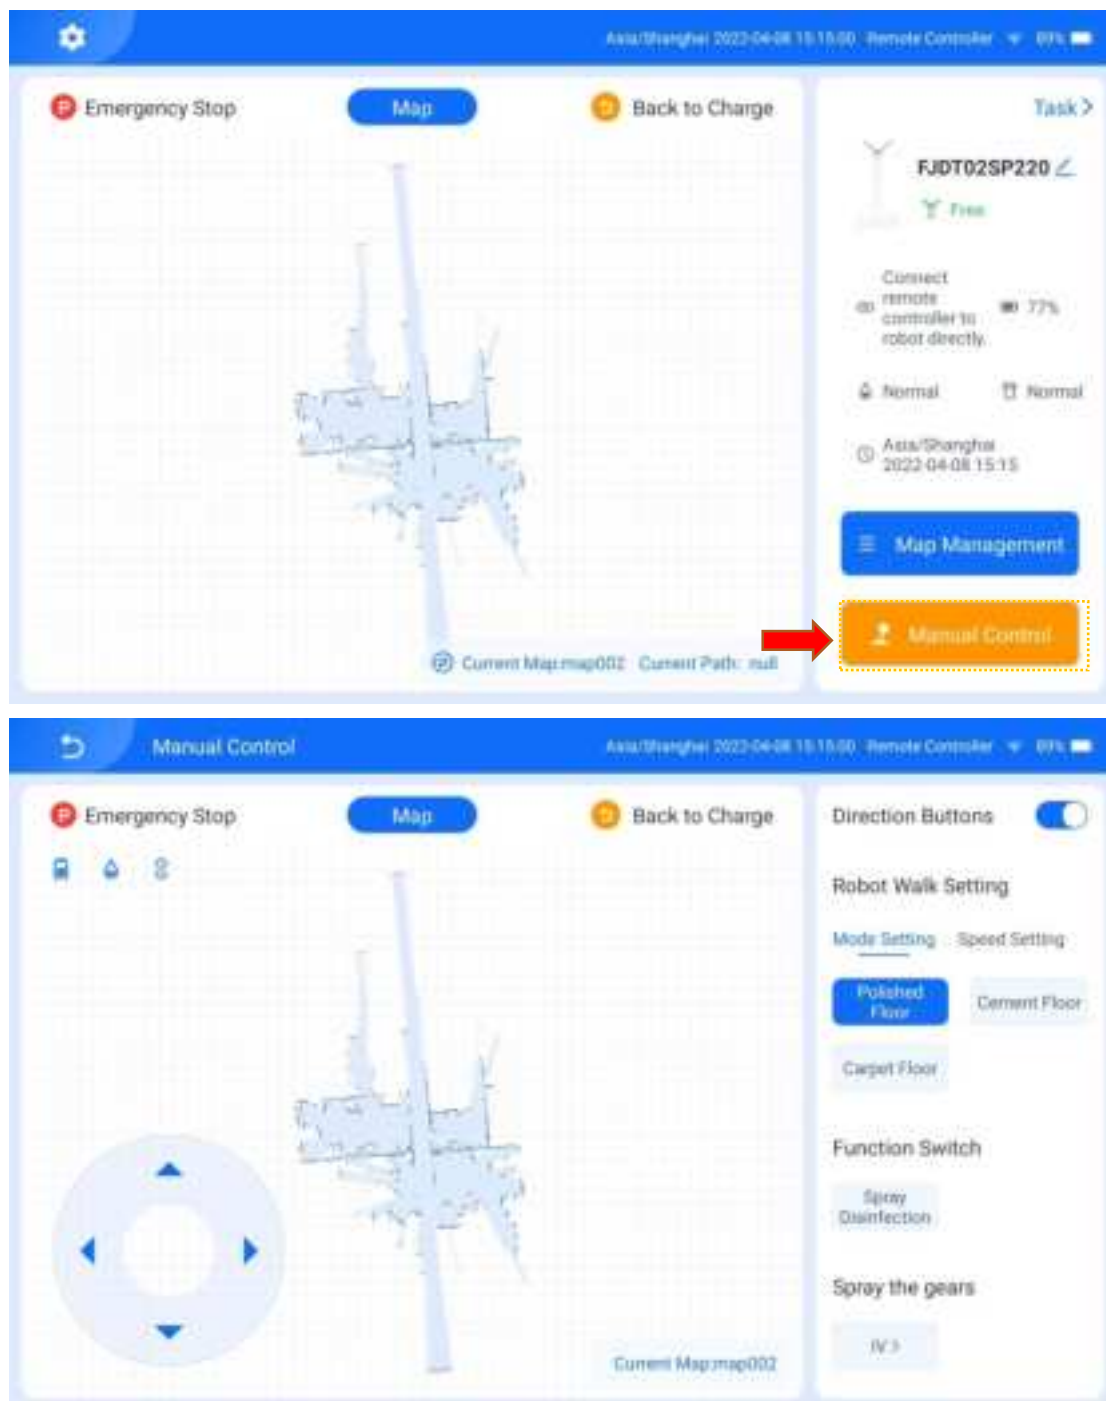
Asia/Shanghai 2022-04-08 15:15:00 Remote Controller 89%

Emergency Stop

Map

Back to Charge

Task >

FJDT02SP220

Free

Connect remote controller to robot directly.

77%

Normal

Normal

Asia/Shanghai 2022-04-08 15:15

Map Management

Manual Control

Current Map:map002 Current Path: null

Manual Control

Asia/Shanghai 2022-04-08 15:15:00 Remote Controller 89%

Emergency Stop

Map

Back to Charge

Direction Buttons

Robot Walk Setting

Mode Setting

Speed Setting

Polished Floor

Cement Floor

Carpet Floor

Function Switch

Spray Disinfection

Spray the gears

IV >

Current Map:map002